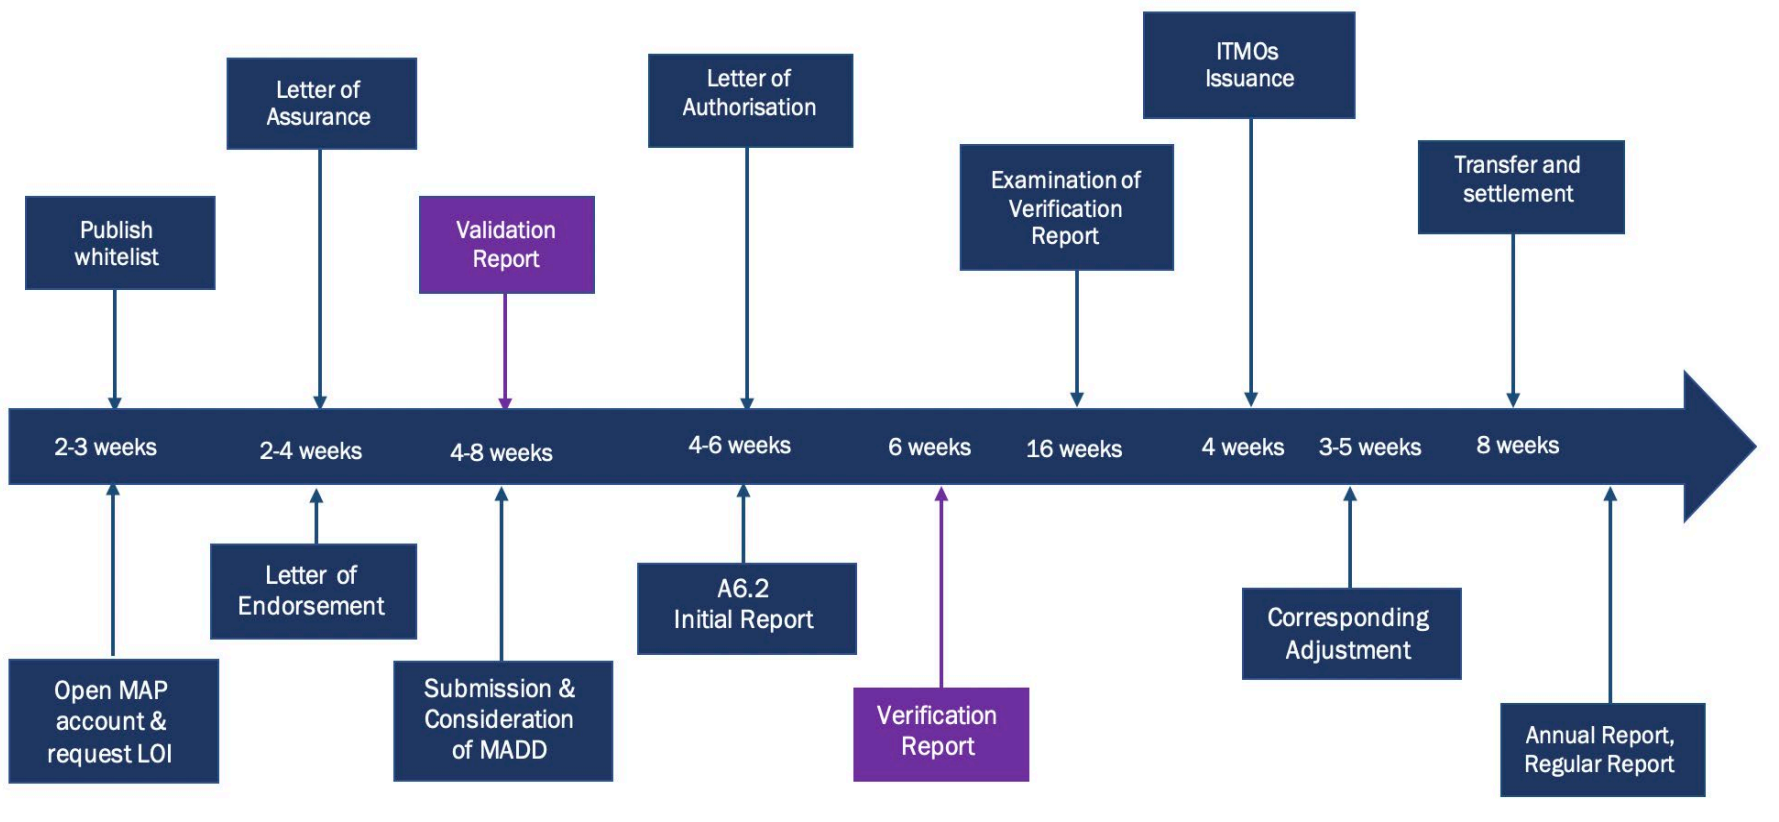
Publish whitelist

Letter of Assurance

Validation Report

Letter of Authorisation

Examination of Verification Report

ITMOs Issuance

Transfer and settlement

2-3 weeks 2-4 weeks 4-8 weeks 4-6 weeks 6 weeks 16 weeks 4 weeks 3-5 weeks 8 weeks

Open MAP account & request LOI

Letter of Endorsement

Submission & Consideration of MADD

A6.2 Initial Report

Verification Report

Corresponding Adjustment

Annual Report, Regular Report